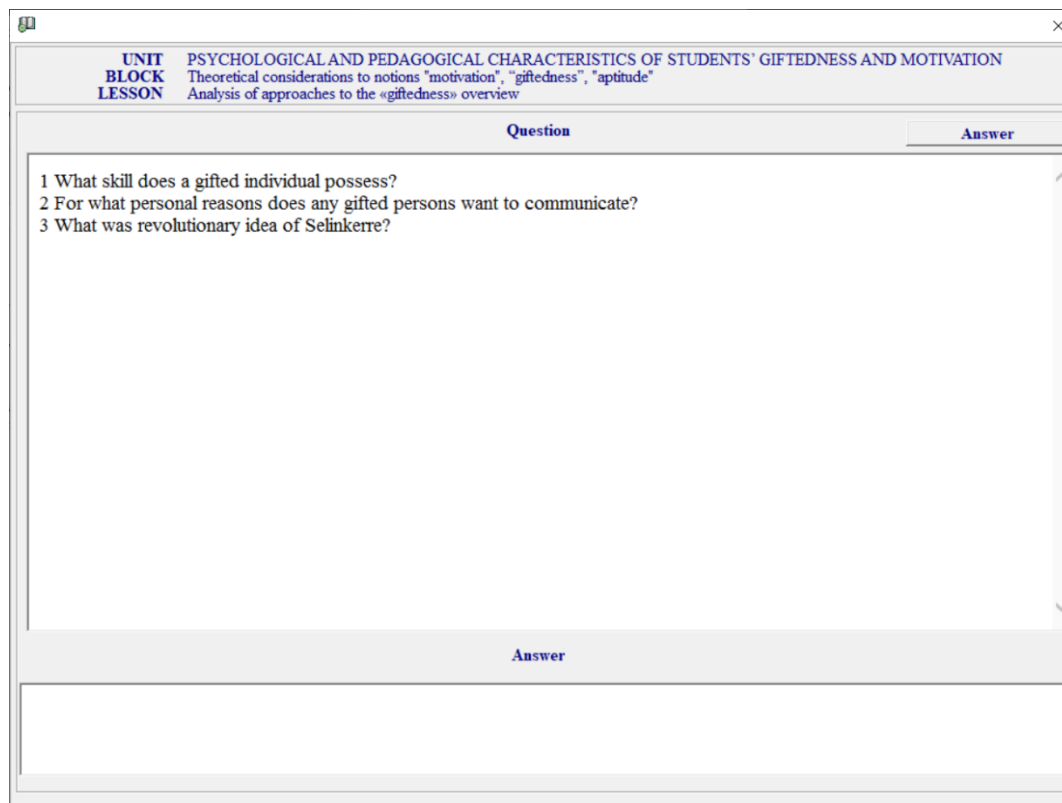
×

UNIT PSYCHOLOGICAL AND PEDAGOGICAL CHARACTERISTICS OF STUDENTS' GIFTEDNESS AND MOTIVATION
BLOCK Theoretical considerations to notions "motivation", “giftedness”, "aptitude"
LESSON Analysis of approaches to the «giftedness» overview

Question

Answer

1 What skill does a gifted individual possess?
2 For what personal reasons does any gifted persons want to communicate?
3 What was revolutionary idea of Selinkerre?

Answer